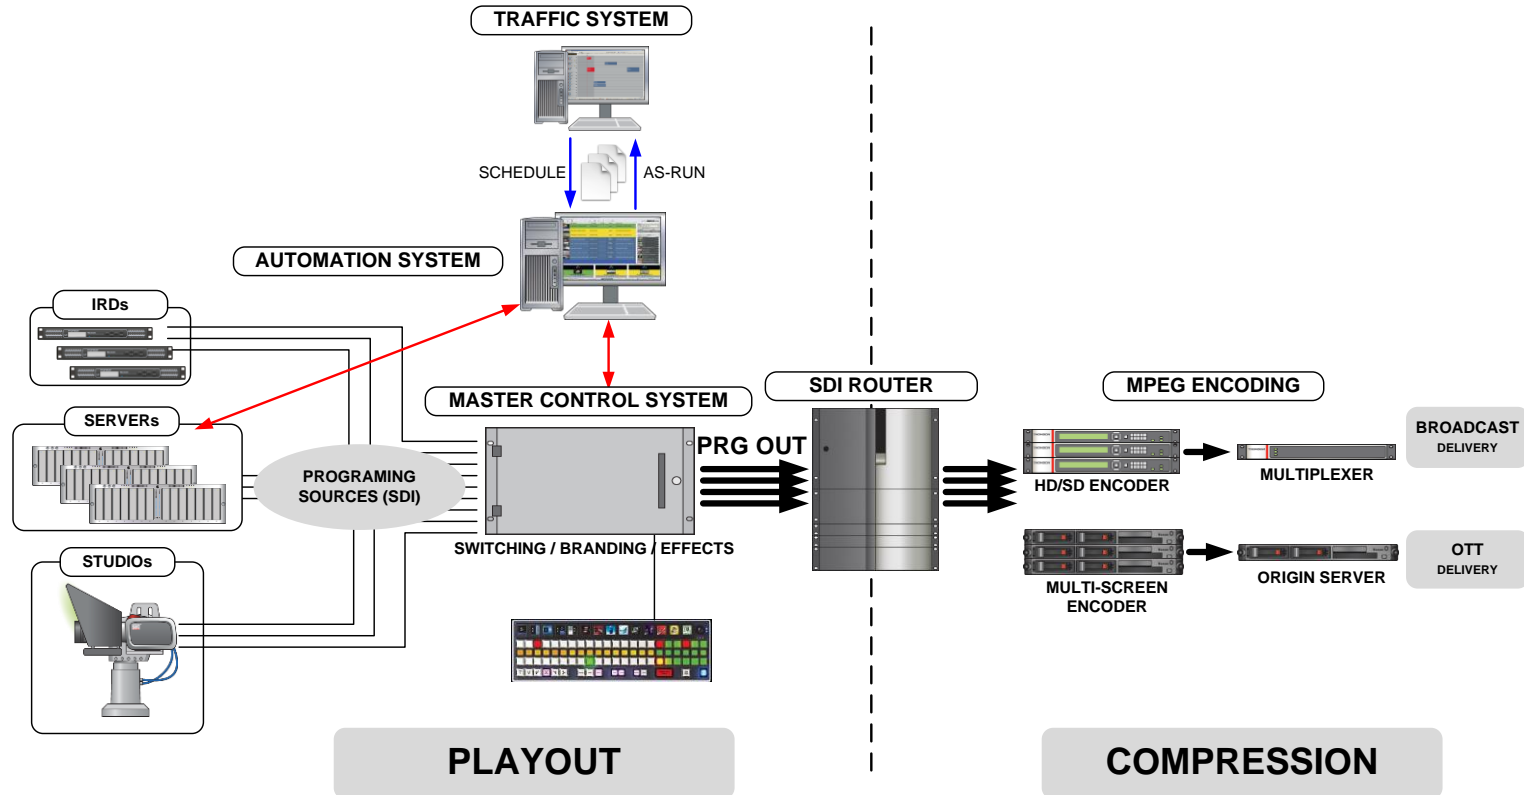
TRAFFIC SYSTEM

SCHEDULE

AS-RUN

AUTOMATION SYSTEM

IRDs

SERVERs

PROGRAMING SOURCES (SDI)

STUDIOs

MASTER CONTROL SYSTEM

PRG OUT

SWITCHING / BRANDING / EFFECTS

SDI ROUTER

MPEG ENCODING

HD/SD ENCODER

MULTIPLEXER

BROADCAST DELIVERY

MULTI-SCREEN ENCODER

ORIGIN SERVER

OTT DELIVERY

PLAYOUT

COMPRESSION